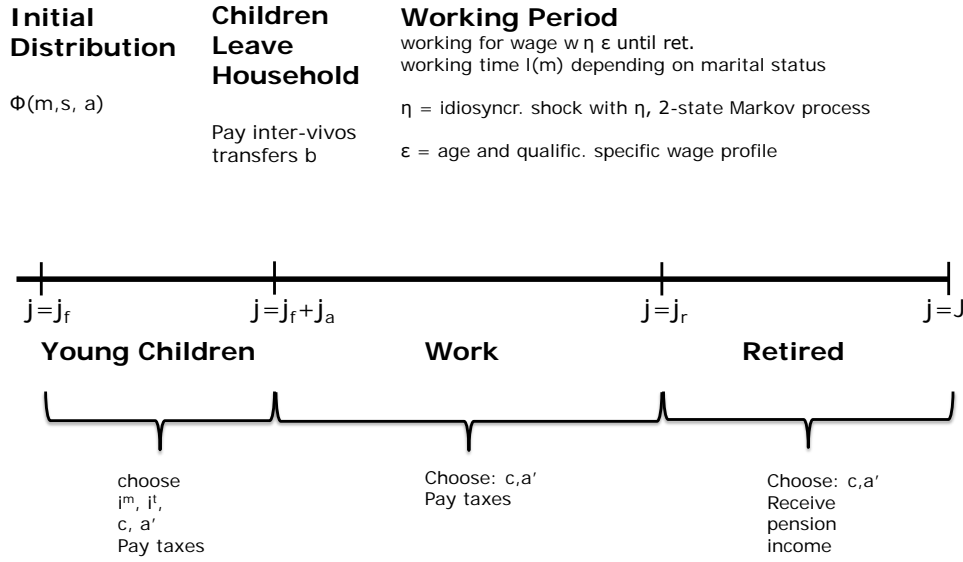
Initial Distribution

Φ(m,s, a)

Children Leave Household

Pay inter-vivos transfers b

Working Period
working for wage w η ε until ret.
working time l(m) depending on marital status

η = idiosyncr. shock with η, 2-state Markov process

ε = age and qualific. specific wage profile

$j=j_f$

$j=j_f+j_a$

$j=j_r$

$j=J$

Young Children

Work

Retired

choose
$i^m$, $i^t$,
c, a'
Pay taxes

Choose: c,a'
Pay taxes

Choose: c,a'
Receive pension income